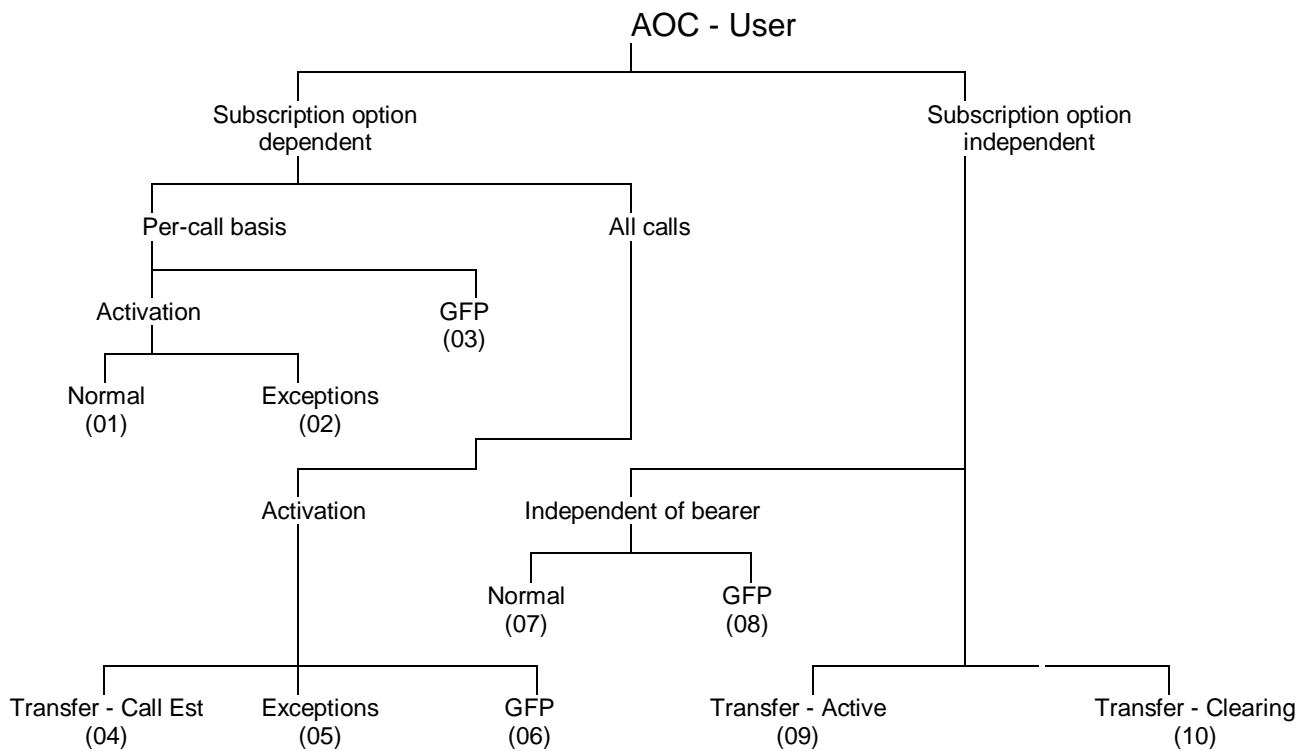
AOC - User

Subscription option dependent

Subscription option independent

Per-call basis

All calls

Activation

GFP (03)

Normal (01)

Exceptions (02)

Activation

Independent of bearer

Normal (07)

GFP (08)

Transfer - Call Est (04)

Exceptions (05)

GFP (06)

Transfer - Active (09)

Transfer - Clearing (10)